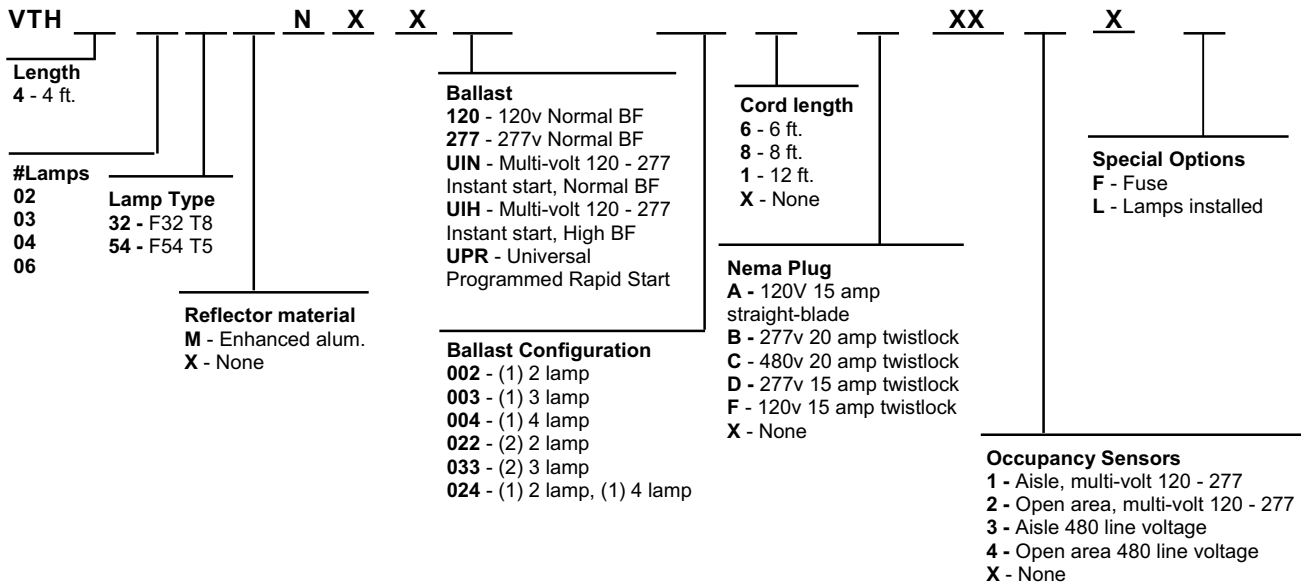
VTH __ __ __ __ N X X __ __ __ __ XX __ X __

Length
4 - 4 ft.

#Lamps
02
03
04
06

Lamp Type
32 - F32 T8
54 - F54 T5

Reflector material
M - Enhanced alum.
X - None

Ballast
120 - 120v Normal BF
277 - 277v Normal BF
UIN - Multi-volt 120 - 277 Instant start, Normal BF
UIH - Multi-volt 120 - 277 Instant start, High BF
UPR - Universal Programmed Rapid Start

Ballast Configuration
002 - (1) 2 lamp
003 - (1) 3 lamp
004 - (1) 4 lamp
022 - (2) 2 lamp
033 - (2) 3 lamp
024 - (1) 2 lamp, (1) 4 lamp

Cord length
6 - 6 ft.
8 - 8 ft.
1 - 12 ft.
X - None

Nema Plug
A - 120V 15 amp straight-blade
B - 277v 20 amp twistlock
C - 480v 20 amp twistlock
D - 277v 15 amp twistlock
F - 120v 15 amp twistlock
X - None

Special Options
F - Fuse
L - Lamps installed

Occupancy Sensors
1 - Aisle, multi-volt 120 - 277
2 - Open area, multi-volt 120 - 277
3 - Aisle 480 line voltage
4 - Open area 480 line voltage
X - None